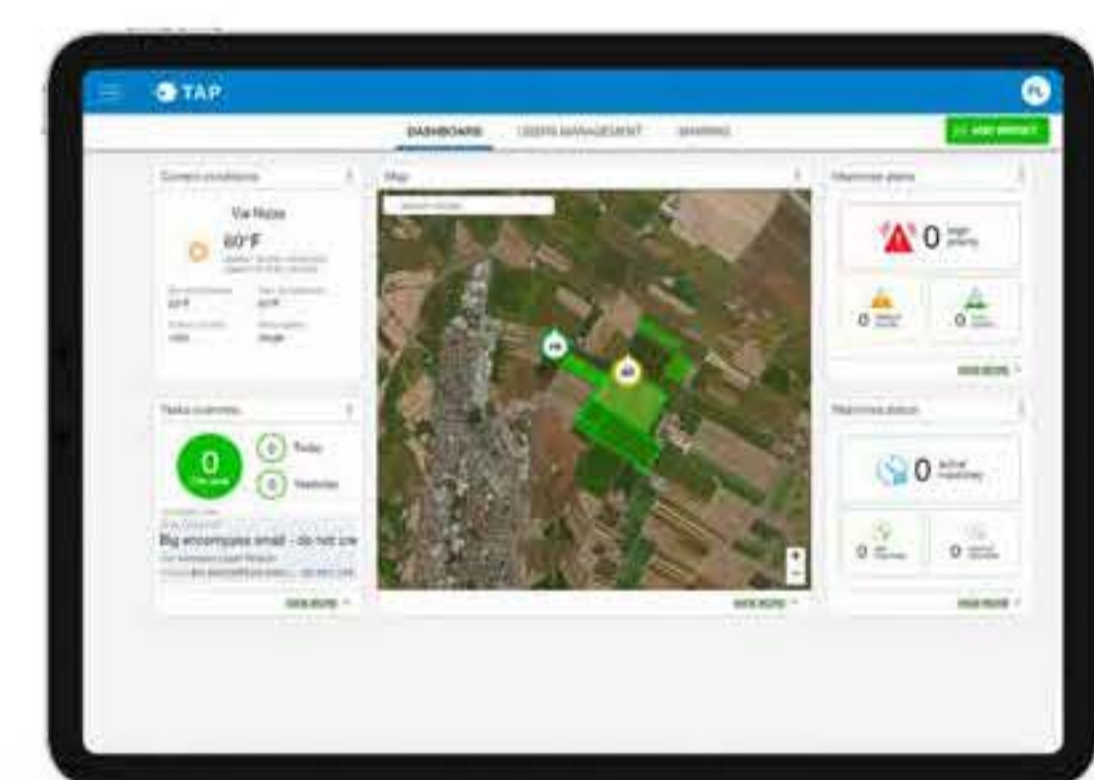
TAP

DASHBOARD

USERS MANAGEMENT

SHARING

ADD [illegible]

Current conditions

Via Nizza

60°F

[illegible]

Map

Machines alarms

0 high priority

0 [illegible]

0 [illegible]

SEE MORE

Tasks overview

0

0 Today

0 Yesterday

Big encompass email - do not cre

SEE MORE

SEE MORE

Machines status

0 active machines

0 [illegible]

0 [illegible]

SEE MORE